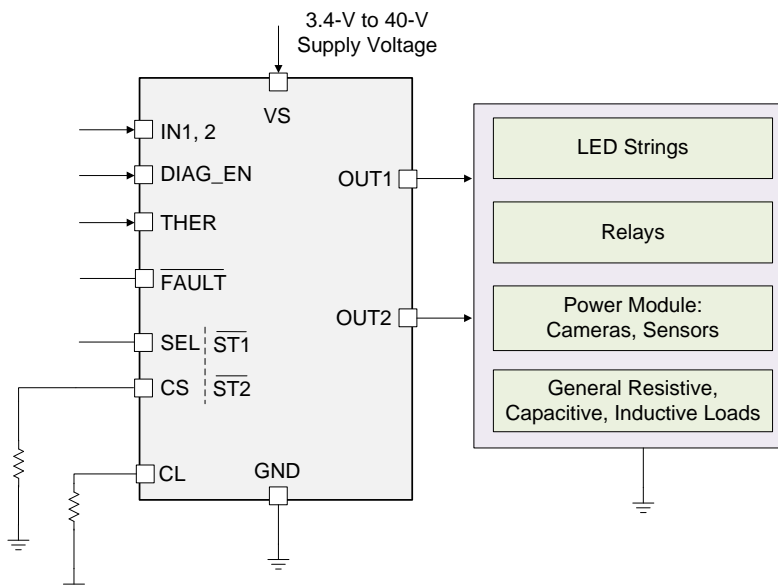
3.4-V to 40-V
Supply Voltage

VS

IN1, 2

DIAG_EN

THER

$\overline{\text{FAULT}}$

SEL | $\overline{\text{ST1}}$

CS | $\overline{\text{ST2}}$

CL

GND

OUT1

OUT2

LED Strings

Relays

Power Module:
Cameras, Sensors

General Resistive,
Capacitive, Inductive Loads